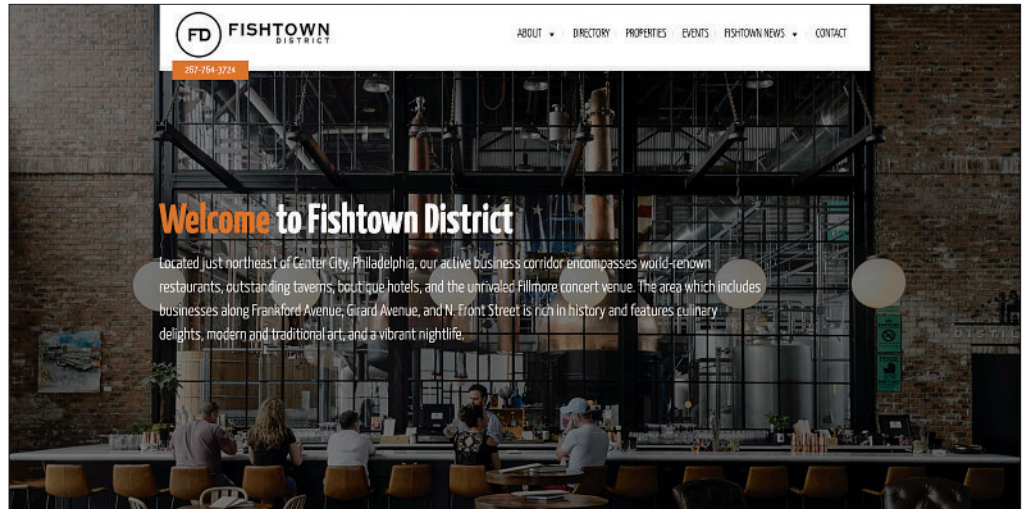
FD FISHTOWN DISTRICT

267-764-3724

ABOUT ▾ DIRECTORY PROPERTIES EVENTS FISHTOWN NEWS ▾ CONTACT

Welcome to Fishtown District

Located just northeast of Center City, Philadelphia, our active business corridor encompasses world-renown restaurants, outstanding taverns, boutique hotels, and the unrivaled Fillmore concert venue. The area which includes businesses along Frankford Avenue, Girard Avenue, and N. Front Street is rich in history and features culinary delights, modern and traditional art, and a vibrant nightlife.

DISTIL